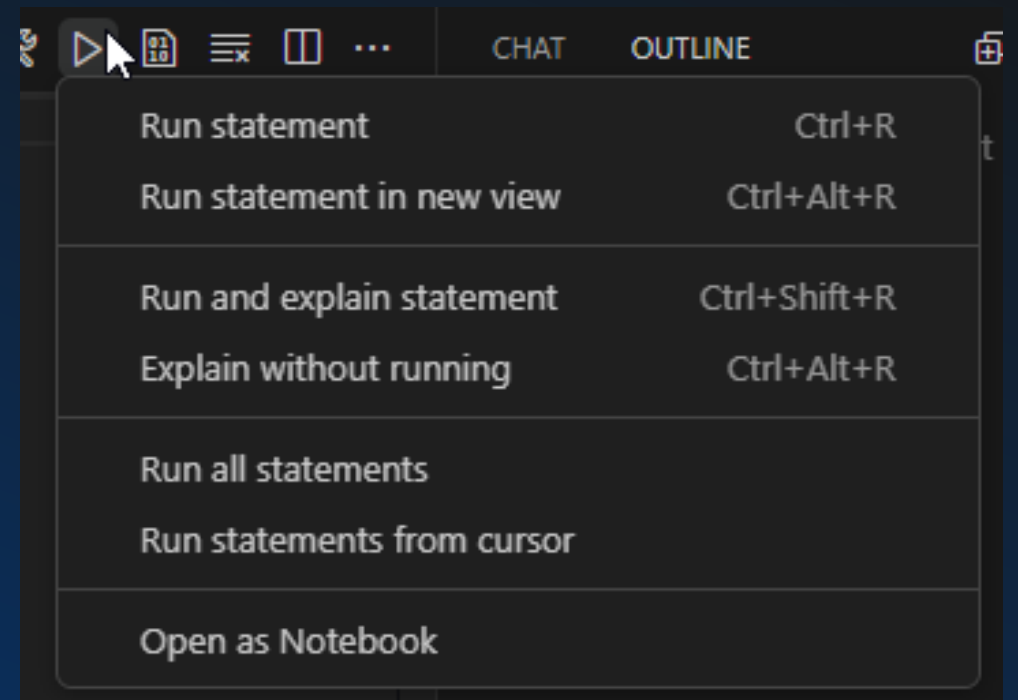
CHAT OUTLINE

Run statement Ctrl+R
Run statement in new view Ctrl+Alt+R

Run and explain statement Ctrl+Shift+R
Explain without running Ctrl+Alt+R

Run all statements
Run statements from cursor

Open as Notebook